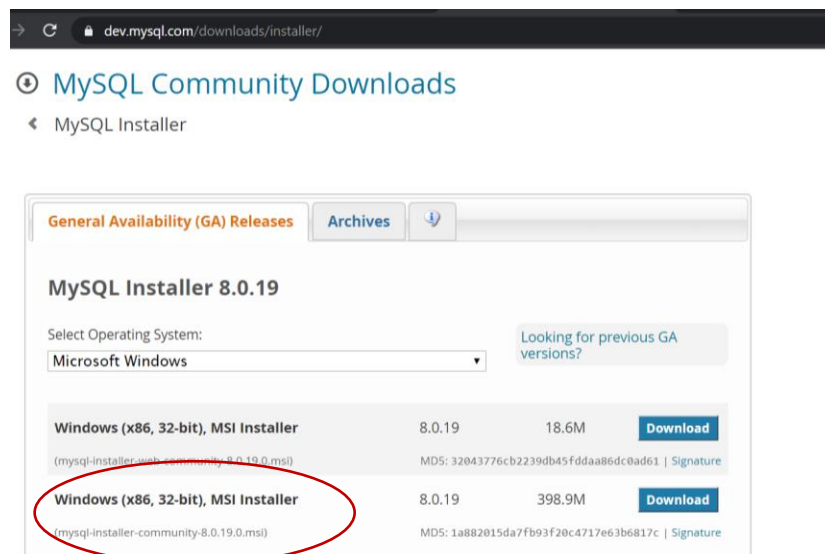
dev.mysql.com/downloads/installer/

MySQL Community Downloads

MySQL Installer

General Availability (GA) Releases | Archives

MySQL Installer 8.0.19

Select Operating System:
Microsoft Windows

Looking for previous GA versions?

| | | | |
|---|---|---|---|
| Windows (x86, 32-bit), MSI Installer | 8.0.19 | 18.6M | Download |
| (mysql-installer-web-community-8.0.19.0.msi) | MD5: 32043776cb2239db45fddaa86dc0ad61 \| Signature | | |
| Windows (x86, 32-bit), MSI Installer | 8.0.19 | 398.9M | Download |
| (mysql-installer-community-8.0.19.0.msi) | MD5: 1a882015da7fb93f20c4717e63b6817c \| Signature | | |